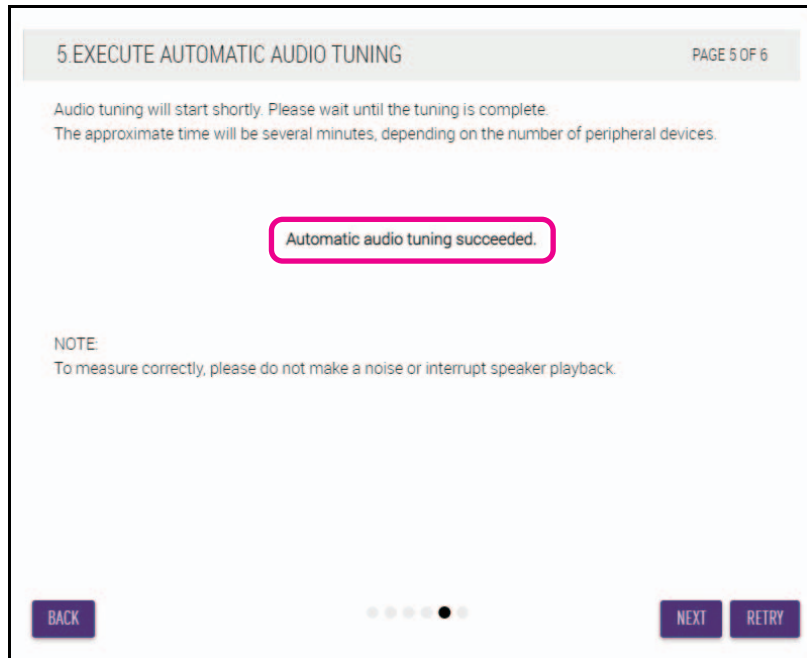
5.EXECUTE AUTOMATIC AUDIO TUNING

PAGE 5 OF 6

Audio tuning will start shortly. Please wait until the tuning is complete.
The approximate time will be several minutes, depending on the number of peripheral devices.

Automatic audio tuning succeeded.

NOTE:
To measure correctly, please do not make a noise or interrupt speaker playback.

BACK

NEXT

RETRY